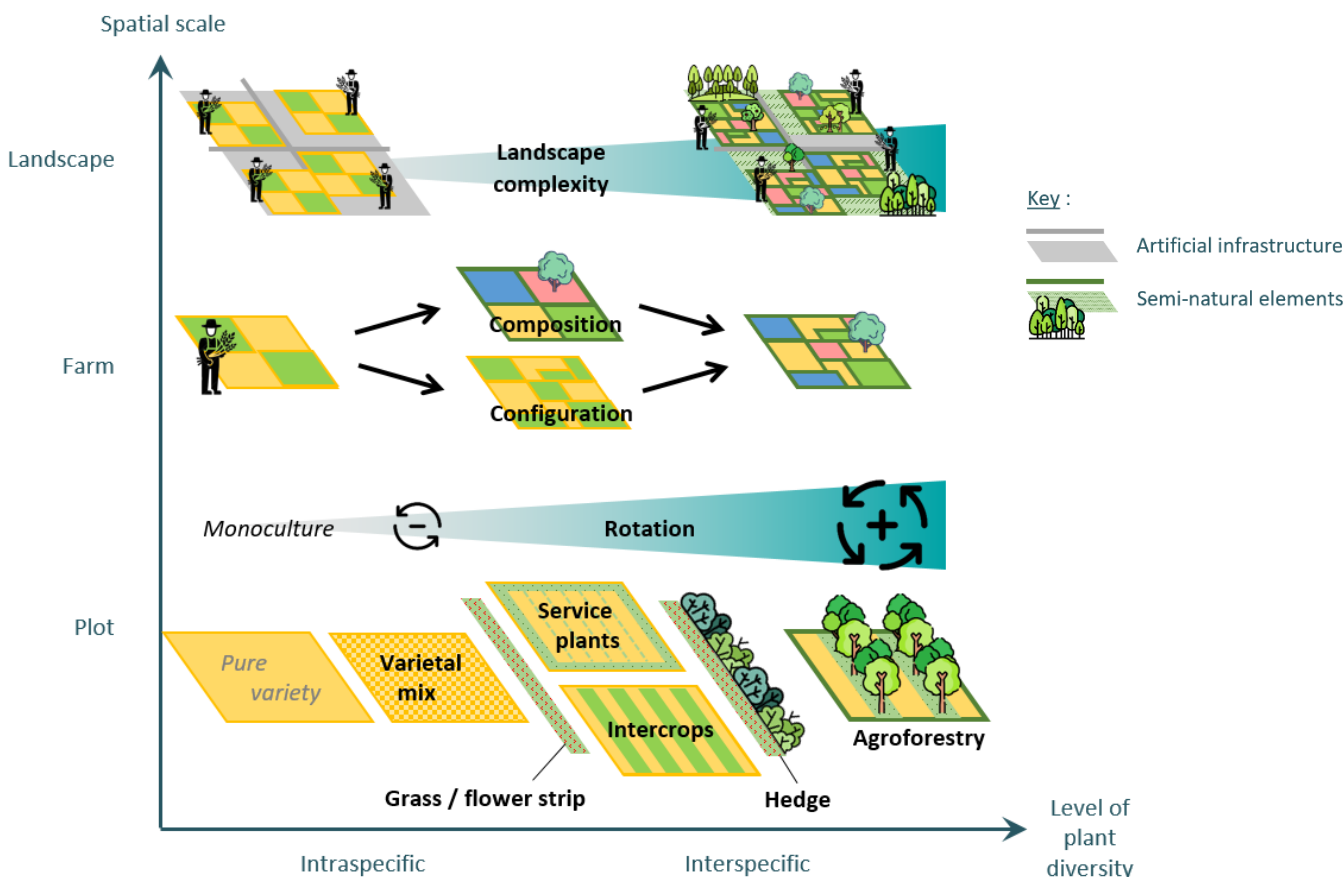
Spatial scale

Landscape

Landscape complexity

Key :

Artificial infrastructure

Semi-natural elements

Farm

Composition

Configuration

Monoculture

Rotation

Plot

Service plants

Pure variety

Varietal mix

Intercrops

Agroforestry

Grass / flower strip

Hedge

Level of plant diversity

Intraspecific

Interspecific